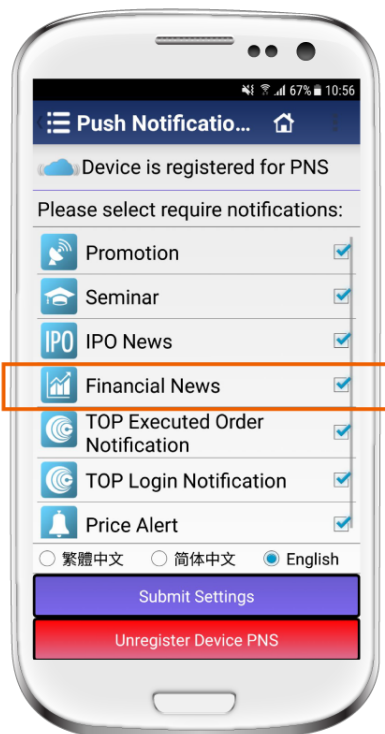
67% 10:56

Push Notificatio...

Device is registered for PNS

Please select require notifications:

Promotion

Seminar

IPO IPO News

Financial News

TOP Executed Order Notification

TOP Login Notification

Price Alert

繁體中文 简体中文 English

Submit Settings

Unregister Device PNS